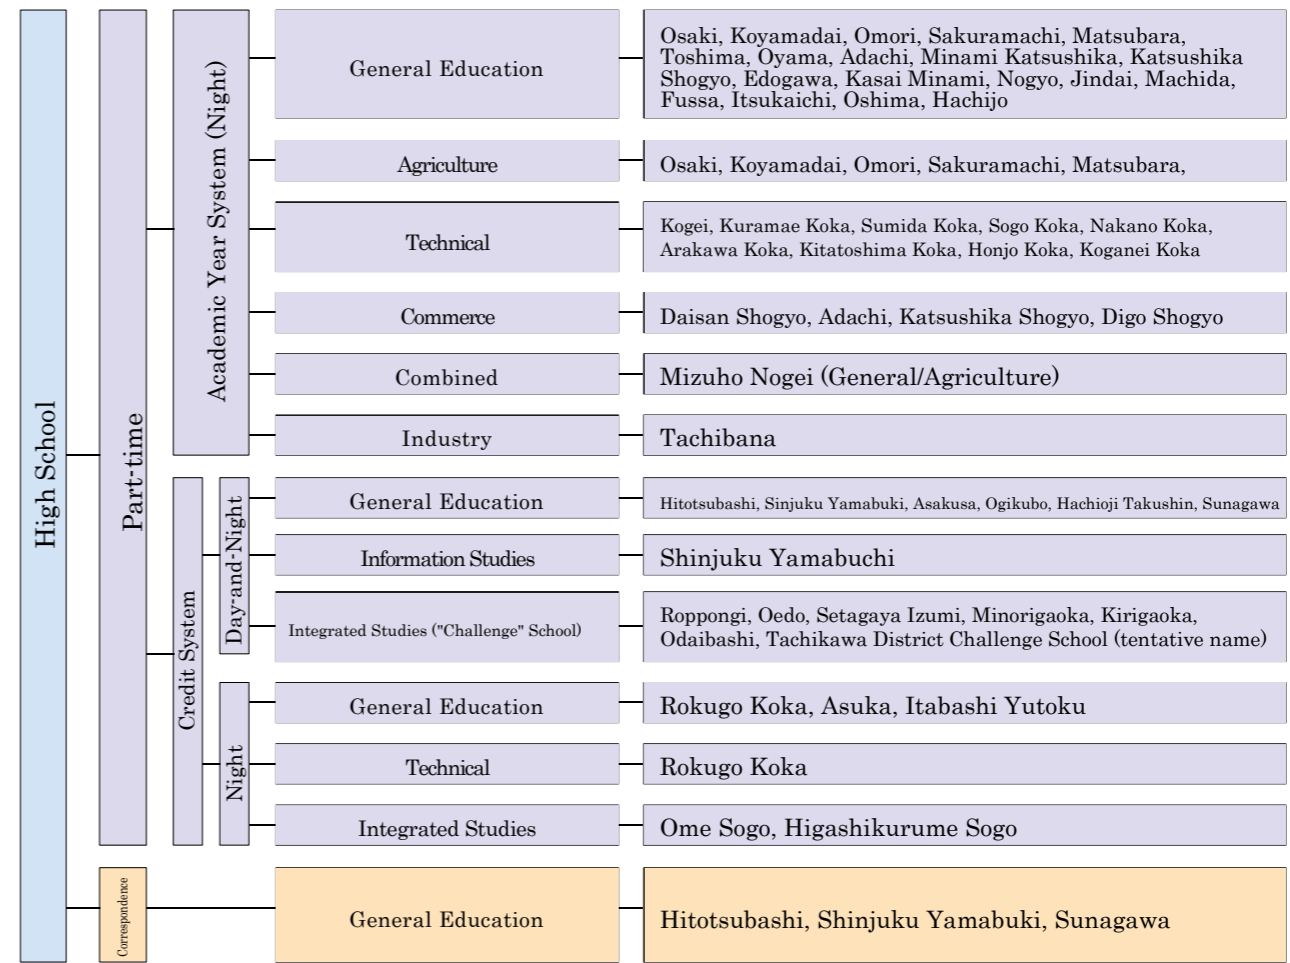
High School

Part-time

Academic Year System (Night)

General Education
Osaki, Koyamadai, Omori, Sakuramachi, Matsubara, Toshima, Oyama, Adachi, Minami Katsushika, Katsushika Shogyo, Edogawa, Kasai Minami, Nogyo, Jindai, Machida, Fussa, Itsukaichi, Oshima, Hachijo

Agriculture
Osaki, Koyamadai, Omori, Sakuramachi, Matsubara,

Technical
Kogei, Kuramae Koka, Sumida Koka, Sogo Koka, Nakano Koka, Arakawa Koka, Kitatoshima Koka, Honjo Koka, Koganei Koka

Commerce
Daisan Shogyo, Adachi, Katsushika Shogyo, Digo Shogyo

Combined
Mizuho Nogei (General/Agriculture)

Industry
Tachibana

Credit System

Day-and-Night

General Education
Hitotsubashi, Sinjuku Yamabuki, Asakusa, Ogikubo, Hachioji Takushin, Sunagawa

Information Studies
Shinjuku Yamabuchi

Integrated Studies ("Challenge" School)
Roppongi, Oedo, Setagaya Izumi, Minorigaoka, Kirigaoka, Odaibashi, Tachikawa District Challenge School (tentative name)

Night

General Education
Rokugo Koka, Asuka, Itabashi Yutoku

Technical
Rokugo Koka

Integrated Studies
Ome Sogo, Higashikurume Sogo

Correspondence

General Education
Hitotsubashi, Shinjuku Yamabuki, Sunagawa